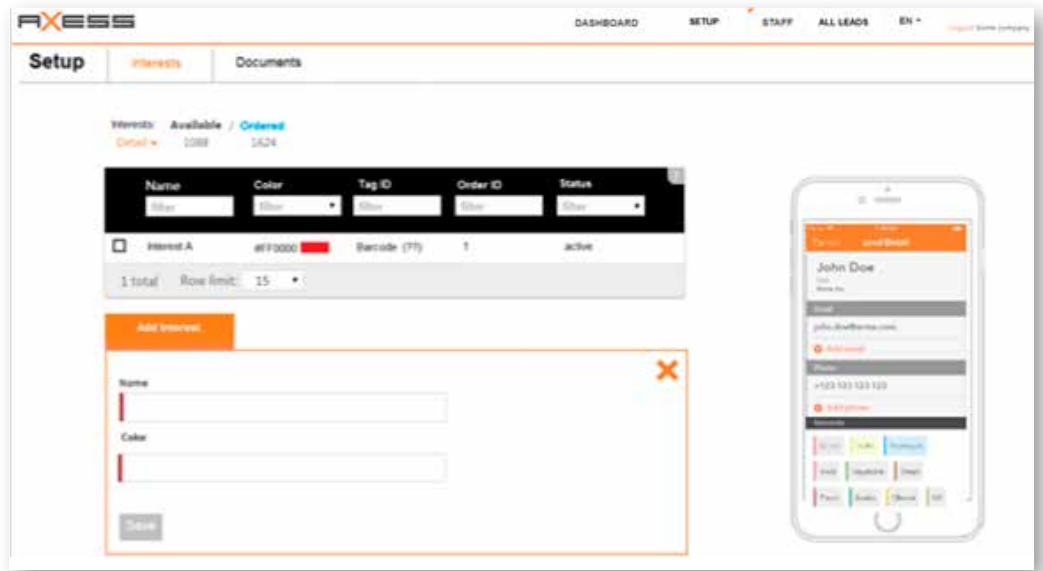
AXESS

DASHBOARD SETUP STAFF ALL LEADS EN

Setup Interests Documents

Interests: Available / Ordered
Detail 1088 1624

| Name | Color | Tag ID | Order ID | Status |
|---|---|---|---|---|
| filter | filter | filter | filter | filter |
| Interest A | #FF0000 | Barcode (??) | 1 | active |

1 total Row limit: 15

Add Interest

Name

Color

Save

John Doe

Email

john.doe@acme.com

Add email

Phone

+123 123 123 123

Add phone

Interests

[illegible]